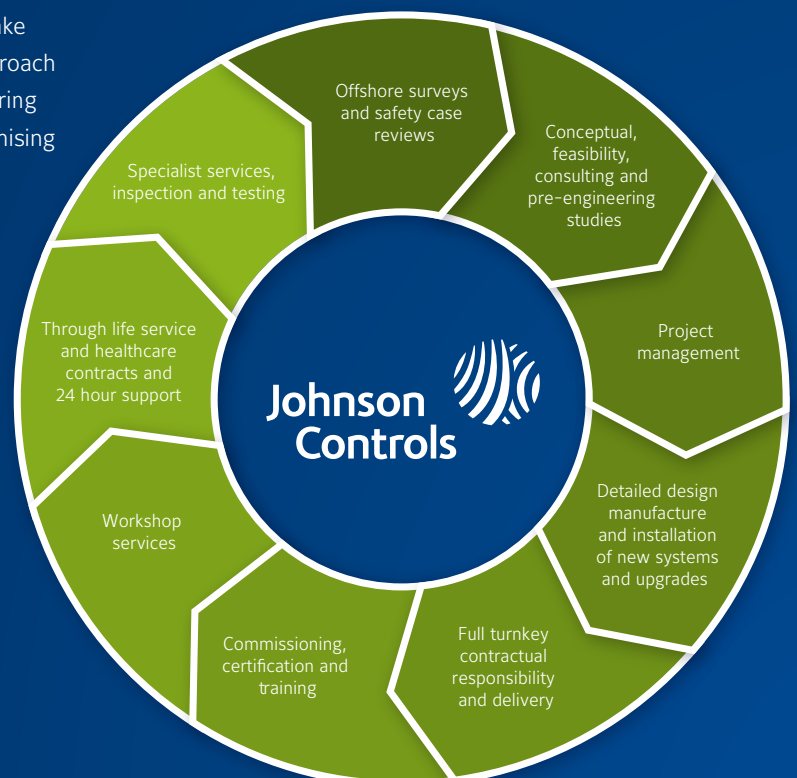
ake
roach
ring
nising

Offshore surveys and safety case reviews

Conceptual, feasibility, consulting and pre-engineering studies

Project management

Detailed design manufacture and installation of new systems and upgrades

Full turnkey contractual responsibility and delivery

Commissioning, certification and training

Workshop services

Through life service and healthcare contracts and 24 hour support

Specialist services, inspection and testing

Johnson Controls